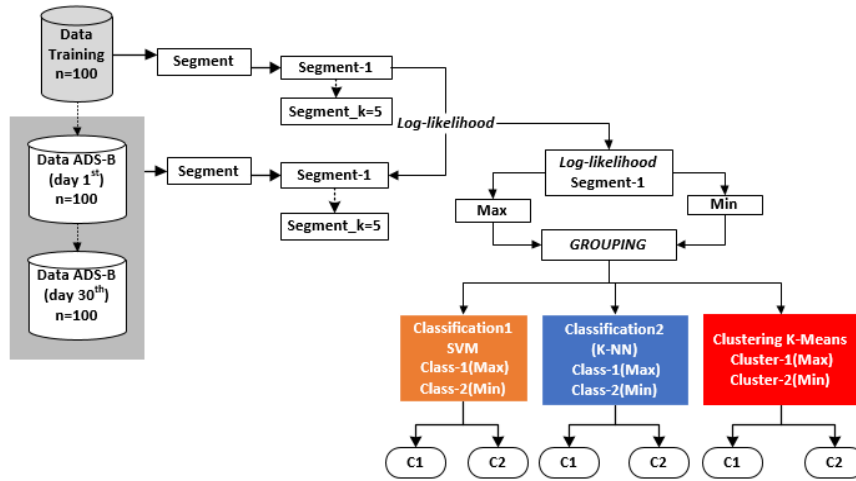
Data Training n=100

Segment

Segment-1

Segment_k=5

Log-likelihood

Data ADS-B (day 1$^{st}$) n=100

Segment

Segment-1

Segment_k=5

Data ADS-B (day 30$^{th}$) n=100

Log-likelihood Segment-1

Max

Min

GROUPING

Classification1 SVM Class-1(Max) Class-2(Min)

Classification2 (K-NN) Class-1(Max) Class-2(Min)

Clustering K-Means Cluster-1(Max) Cluster-2(Min)

C1

C2

C1

C2

C1

C2